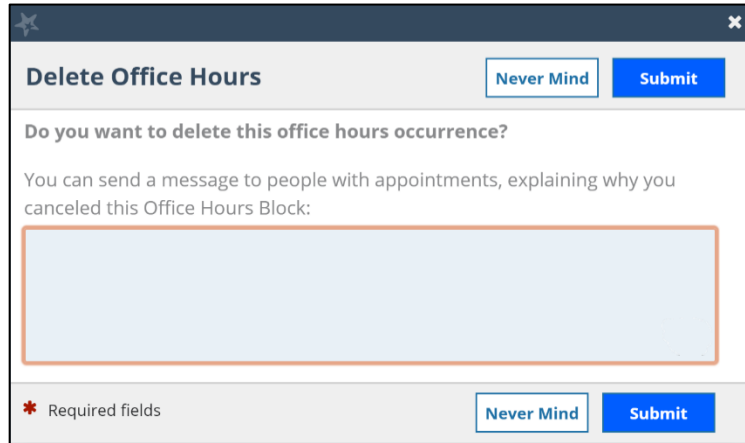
×

Delete Office Hours

Never Mind

Submit

Do you want to delete this office hours occurrence?

You can send a message to people with appointments, explaining why you canceled this Office Hours Block:

* Required fields

Never Mind

Submit